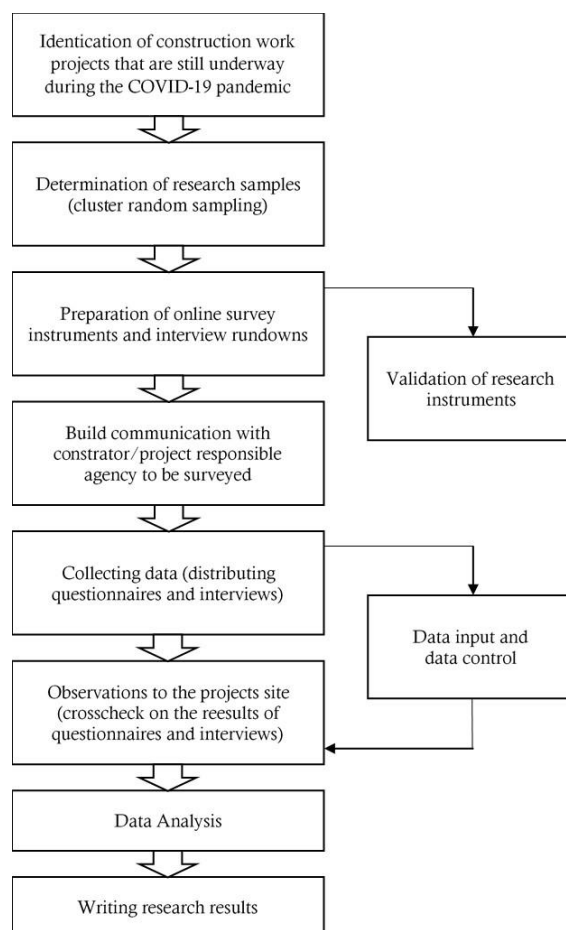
Identication of construction work projects that are still underway during the COVID-19 pandemic

Determination of research samples (cluster random sampling)

Preparation of online survey instruments and interview rundowns

Validation of research instruments

Build communication with constrator/project responsible agency to be surveyed

Collecting data (distributing questionnaires and interviews)

Data input and data control

Observations to the projects site (crosscheck on the reesults of questionnaires and interviews)

Data Analysis

Writing research results